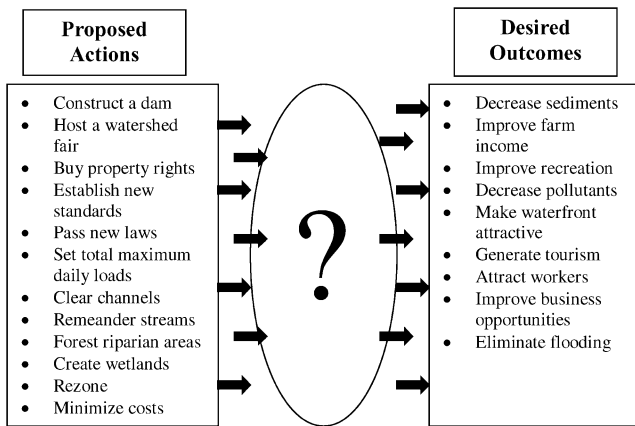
Proposed Actions

- Construct a dam
- Host a watershed fair
- Buy property rights
- Establish new standards
- Pass new laws
- Set total maximum daily loads
- Clear channels
- Remeander streams
- Forest riparian areas
- Create wetlands
- Rezone
- Minimize costs

?

Desired Outcomes

- Decrease sediments
- Improve farm income
- Improve recreation
- Decrease pollutants
- Make waterfront attractive
- Generate tourism
- Attract workers
- Improve business opportunities
- Eliminate flooding